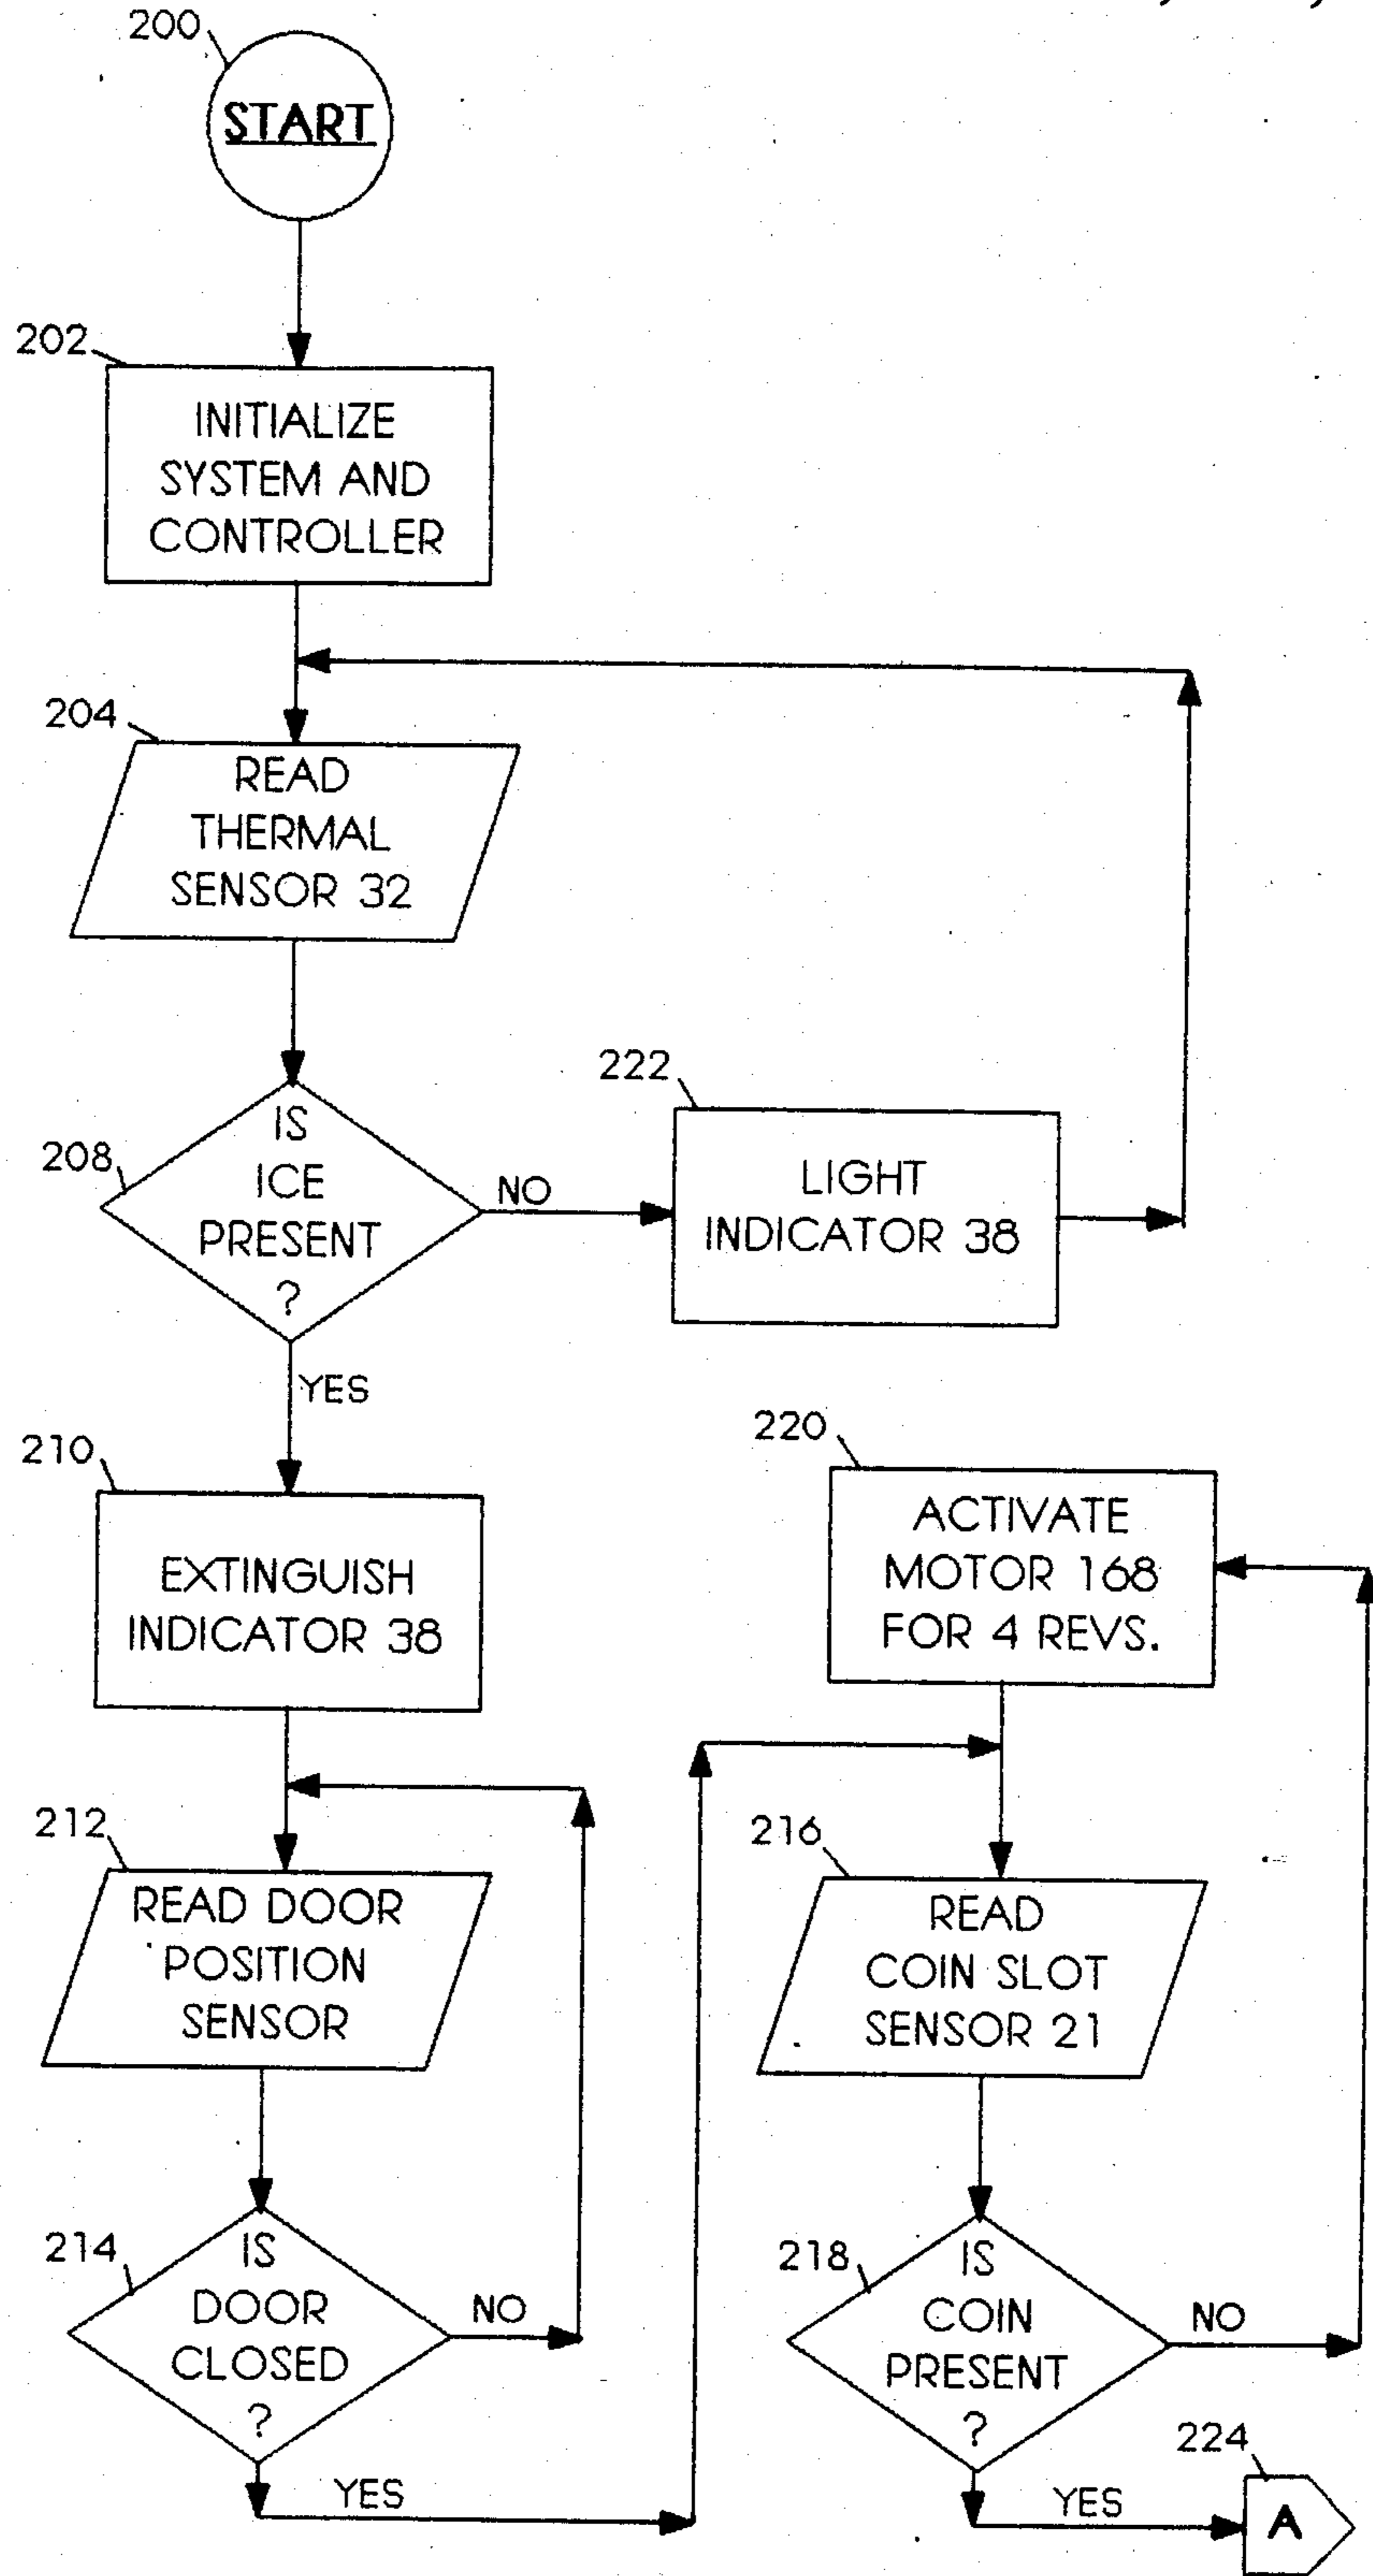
200
START

202
INITIALIZE SYSTEM AND CONTROLLER

204
READ THERMAL SENSOR 32

208
IS ICE PRESENT ?

NO

222
LIGHT INDICATOR 38

YES

210
EXTINGUISH INDICATOR 38

220
ACTIVATE MOTOR 168 FOR 4 REVS.

212
READ DOOR POSITION SENSOR

216
READ COIN SLOT SENSOR 21

214
IS DOOR CLOSED ?

NO

YES

218
IS COIN PRESENT ?

NO

224

YES

A